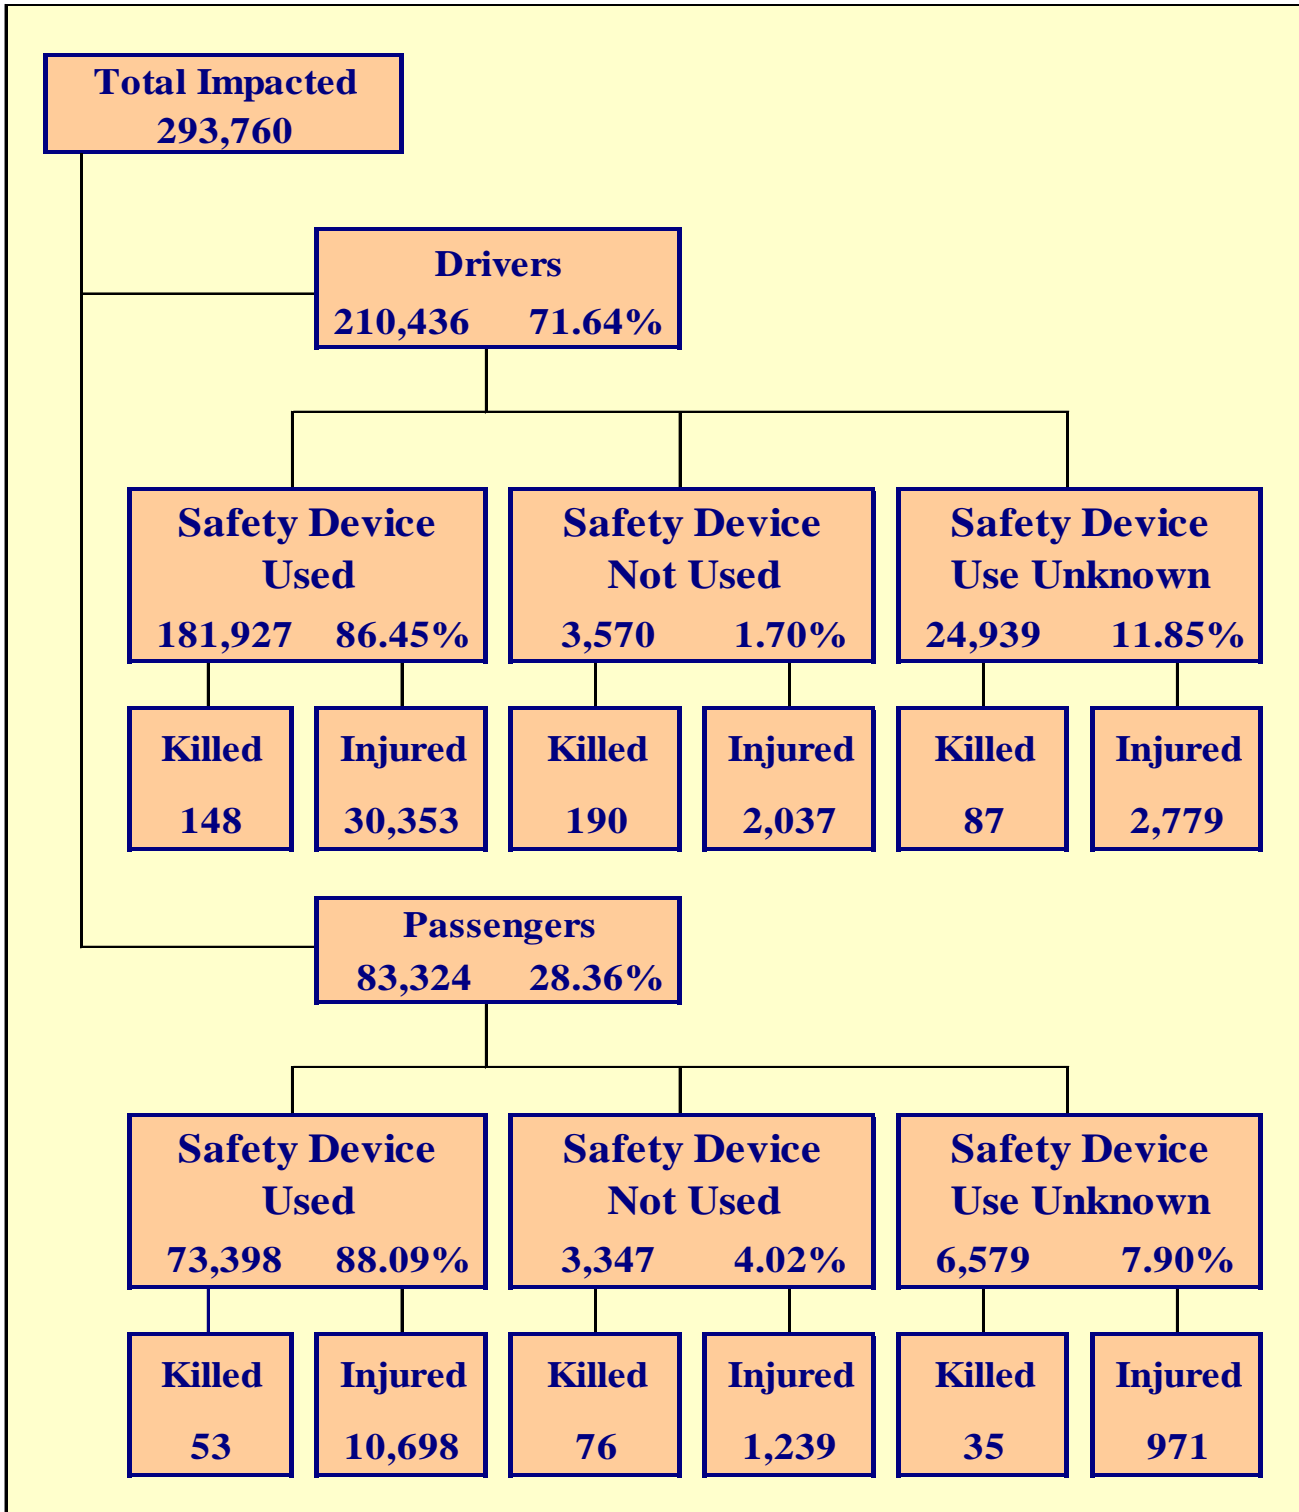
Total Impacted
293,760

Drivers
210,436 71.64%

Safety Device Used
181,927 86.45%

Safety Device Not Used
3,570 1.70%

Safety Device Use Unknown
24,939 11.85%

Killed
148

Injured
30,353

Killed
190

Injured
2,037

Killed
87

Injured
2,779

Passengers
83,324 28.36%

Safety Device Used
73,398 88.09%

Safety Device Not Used
3,347 4.02%

Safety Device Use Unknown
6,579 7.90%

Killed
53

Injured
10,698

Killed
76

Injured
1,239

Killed
35

Injured
971